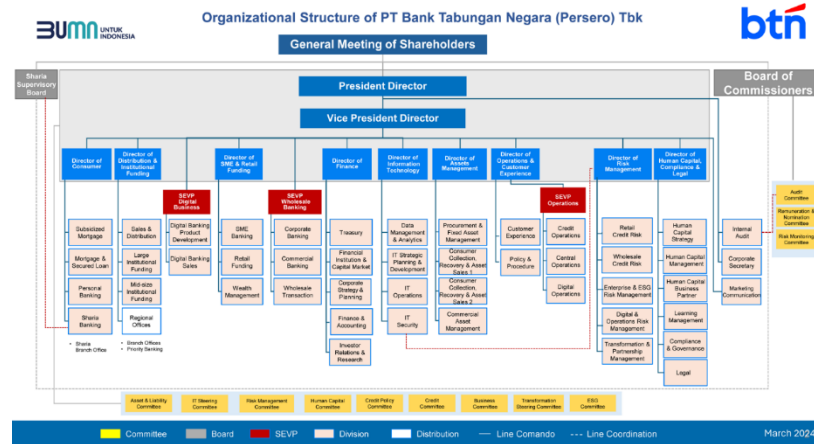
BUMN UNTUK INDONESIA

Organizational Structure of PT Bank Tabungan Negara (Persero) Tbk

btn

General Meeting of Shareholders

Sharia Supervisory Board

Board of Commissioners

President Director

Vice President Director

Director of Consumer

Director of Distribution & Institutional Funding

Director of SME & Retail Funding

Director of Finance

Director of Information Technology

Director of Assets Management

Director of Operations & Customer Experience

Director of Risk Management

Director of Human Capital, Compliance & Legal

SEVP Digital Business

SEVP Wholesale Banking

SEVP Operations

Subsidized Mortgage

Mortgage & Secured Loan

Personal Banking

Sharia Banking

Sales & Distribution

Large Institutional Funding

Mid-size Institutional Funding

Regional Offices

Digital Banking Product Development

Digital Banking Sales

SME Banking

Retail Funding

Wealth Management

Corporate Banking

Commercial Banking

Wholesale Transaction

Treasury

Financial Institution & Capital Market

Corporate Strategy & Planning

Finance & Accounting

Investor Relations & Research

Data Management & Analytics

IT Strategic Planning & Development

IT Operations

IT Security

Procurement & Fixed Asset Management

Consumer Collection, Recovery & Asset Sales 1

Consumer Collection, Recovery & Asset Sales 2

Commercial Asset Management

Customer Experience

Policy & Procedure

Credit Operations

Central Operations

Digital Operations

Retail Credit Risk

Wholesale Credit Risk

Enterprise & ESG Risk Management

Digital & Operations Risk Management

Transformation & Partnership Management

Human Capital Strategy

Human Capital Management

Human Capital Business Partner

Learning Management

Compliance & Governance

Legal

Internal Audit

Corporate Secretary

Marketing Communication

Audit Committee

Remuneration & Nomination Committee

Risk Monitoring Committee

• Sharia Branch Office

• Branch Offices
• Priority Banking

Asset & Liability Committee

IT Steering Committee

Risk Management Committee

Human Capital Committee

Credit Policy Committee

Credit Committee

Business Committee

Transformation Steering Committee

ESG Committee

Committee Board SEVP Division Distribution — Line Comando --- Line Coordination

March 2024